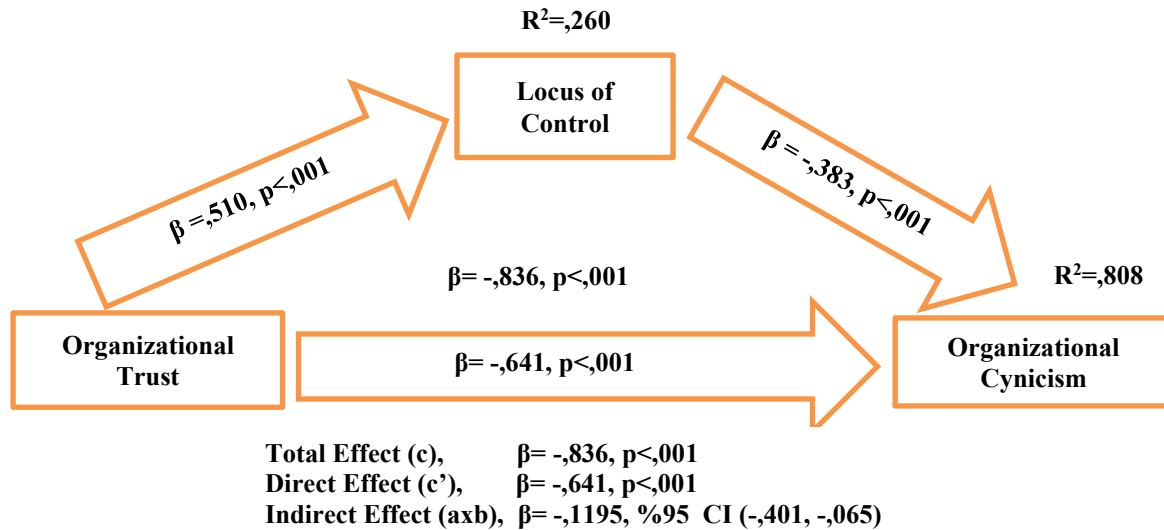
$R^2$=,260

Locus of Control

β =,510, p<,001

β = -,383, p<,001

$R^2$=,808

β= -,836, p<,001

Organizational Trust

β= -,641, p<,001

Organizational Cynicism

Total Effect (c), β= -,836, p<,001
Direct Effect (c'), β= -,641, p<,001
Indirect Effect (axb), β= -,1195, %95 CI (-,401, -,065)